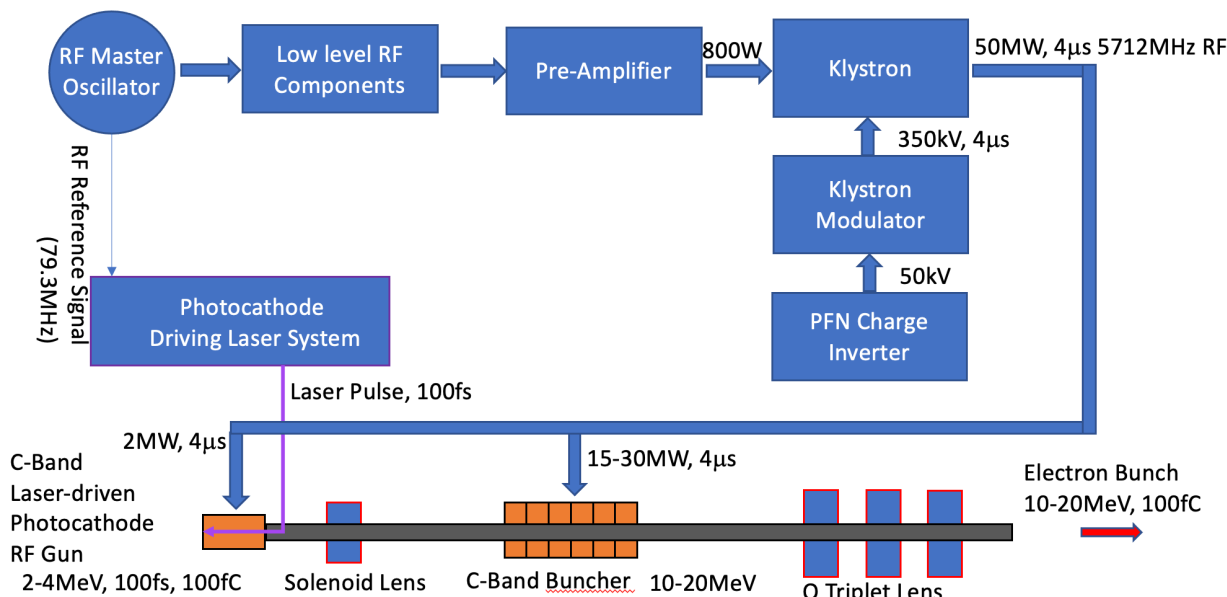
RF Master Oscillator

Low level RF Components

Pre-Amplifier

800W

Klystron

50MW, 4μs 5712MHz RF

350kV, 4μs

Klystron Modulator

50kV

PFN Charge Inverter

RF Reference Signal (79.3MHz)

Photocathode Driving Laser System

Laser Pulse, 100fs

2MW, 4μs

15-30MW, 4μs

C-Band Laser-driven Photocathode RF Gun 2-4MeV, 100fs, 100fC

Solenoid Lens

C-Band Buncher 10-20MeV

Q Triplet Lens

Electron Bunch 10-20MeV, 100fC